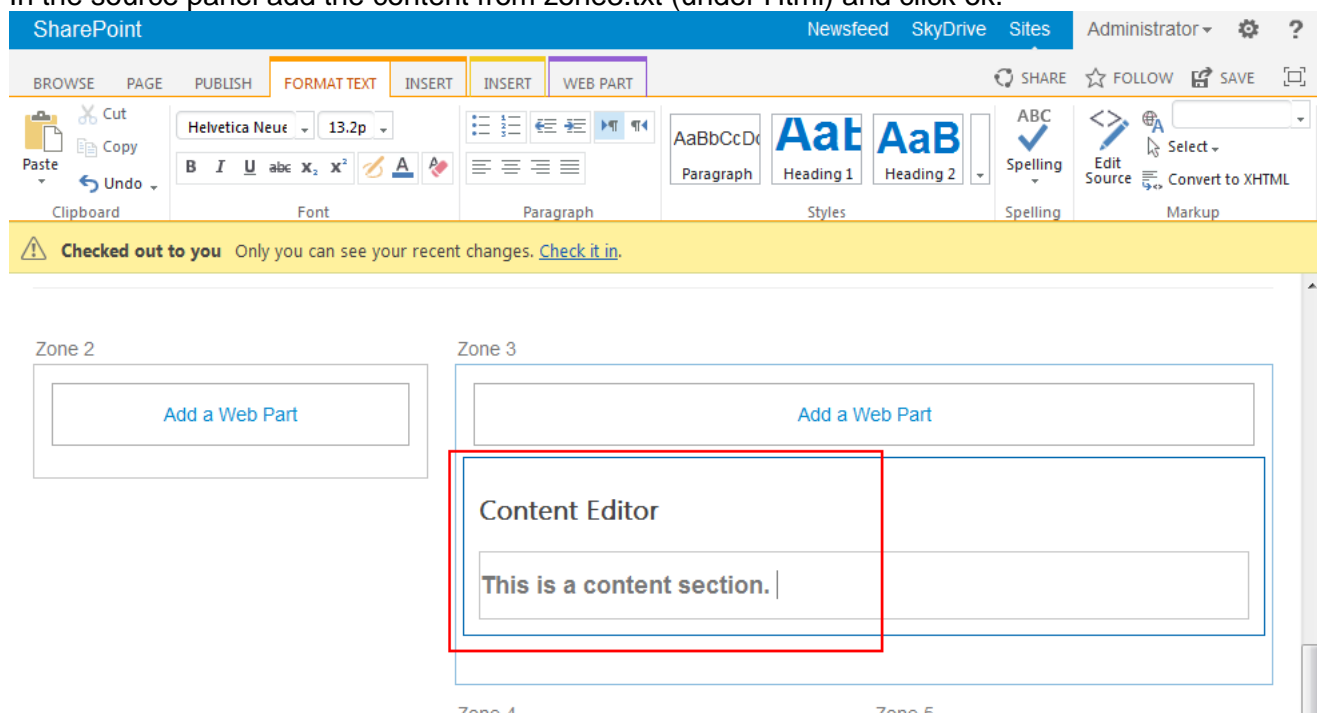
In the source panel add the content from zone3.txt (under Html) and click ok.

SharePoint Newsfeed SkyDrive Sites Administrator ?

BROWSE PAGE PUBLISH FORMAT TEXT INSERT INSERT WEB PART SHARE FOLLOW SAVE

Paste Cut Copy Undo Clipboard

Helvetica Neue 13.2p B I U abc $x_2$ $x^2$ A Font

Paragraph

AaBbCcDc Paragraph AaB Heading 1 AaB Heading 2 Styles

ABC Spelling Spelling

Edit Source Select Convert to XHTML Markup

Checked out to you Only you can see your recent changes. Check it in.

Zone 2

Add a Web Part

Zone 3

Add a Web Part

Content Editor

This is a content section.

Zone 4 Zone 5